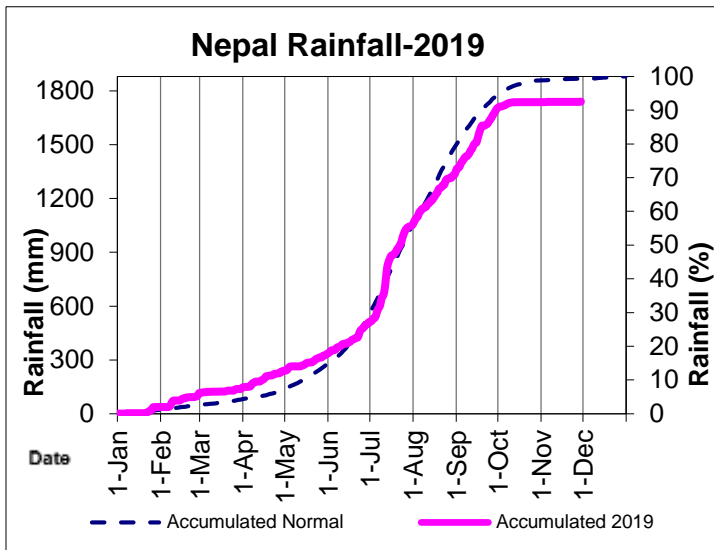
Nepal Rainfall-2019

Rainfall (mm)

1800
1500
1200
900
600
300
0

100
90
80
70
60
50
40
30
20
10
0

Rainfall (%)

Date

1-Jan
1-Feb
1-Mar
1-Apr
1-May
1-Jun
1-Jul
1-Aug
1-Sep
1-Oct
1-Nov
1-Dec

Accumulated Normal
Accumulated 2019